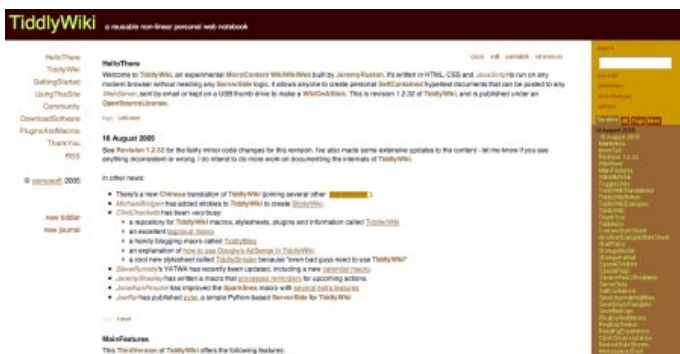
TiddlyWiki a reusable non-linear personal web notebook

HelloThere
TiddlyWiki
GettingStarted
UsingThisSite
Community
DownloadSoftware
PluginsAndMacros
ThankYou
RSS

© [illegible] 2005

new tiddler
new journal

close edit permalink references

HelloThere

Welcome to TiddlyWiki, an experimental MicroContent WikiWikiWeb built by JeremyRuston. It's written in HTML, CSS and JavaScript to run on any modern browser without needing any ServerSide logic. It allows anyone to create personal SelfContained hypertext documents that can be posted to any WebServer, sent by email or kept on a USB thumb drive to make a WikiOnAStick. This is revision 1.2.32 of TiddlyWiki, and is published under an OpenSourceLicense.

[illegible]

18 August 2005

See Revision 1.2.32 for the fairly minor code changes for this revision. I've also made some extensive updates to the content - let me know if you see anything inconsistent or wrong. I do intend to do more work on documenting the internals of TiddlyWiki.

In other news:

• There's a new Chinese translation of TiddlyWiki (joining several other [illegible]).
• MichaelBridgen has added stickies to TiddlyWiki to create StickyWiki.
• ClintChecketts has been very busy:
  • a repository for TiddlyWiki macros, stylesheets, plugins and information called TiddlyWiki
  • an excellent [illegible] macro
  • a handy blogging macro called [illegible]
  • an explanation of how to use Google's AdSense in TiddlyWiki
  • a cool new stylesheet called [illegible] because "even bad guys need to use TiddlyWiki"
• SteveRumsby's YATWA has recently been updated, including a new calendar macro
• JeremySheeley has written a macro that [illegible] for upcoming actions.
• JonathanRowder has improved the Sparklines macro with several extra features
• JoeRaii has published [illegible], a simple Python-based ServerSide for TiddlyWiki

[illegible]

MainFeatures

This ThirdVersion of TiddlyWiki offers the following features:

search

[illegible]
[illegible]
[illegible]
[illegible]

Timeline All Tags More

18 August 2005
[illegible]